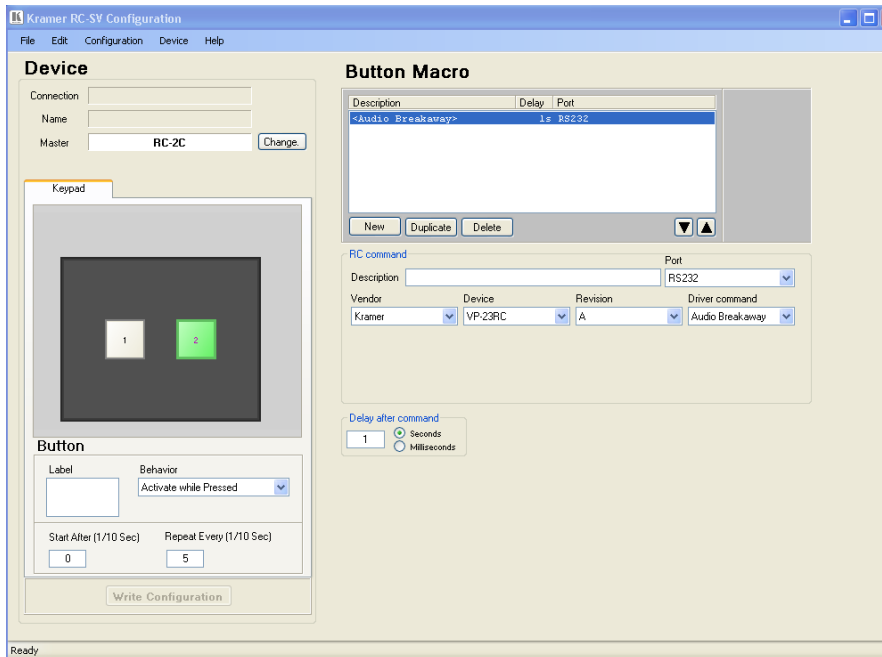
Kramer RC-SV Configuration

File Edit Configuration Device Help

Device

Connection
Name
Master RC-2C Change.

Keypad

1 2

Button

Label
Behavior
Activate while Pressed

Start After (1/10 Sec) 0
Repeat Every (1/10 Sec) 5

Write Configuration

Button Macro

| Description | Delay | Port |
|---|---|---|
| <Audio Breakaway> | 1s | RS232 |

New Duplicate Delete

RC command
Description
Port
RS232
Vendor
Kramer
Device
VP-23RC
Revision
A
Driver command
Audio Breakaway

Delay after command
1
Seconds
Milliseconds

Ready